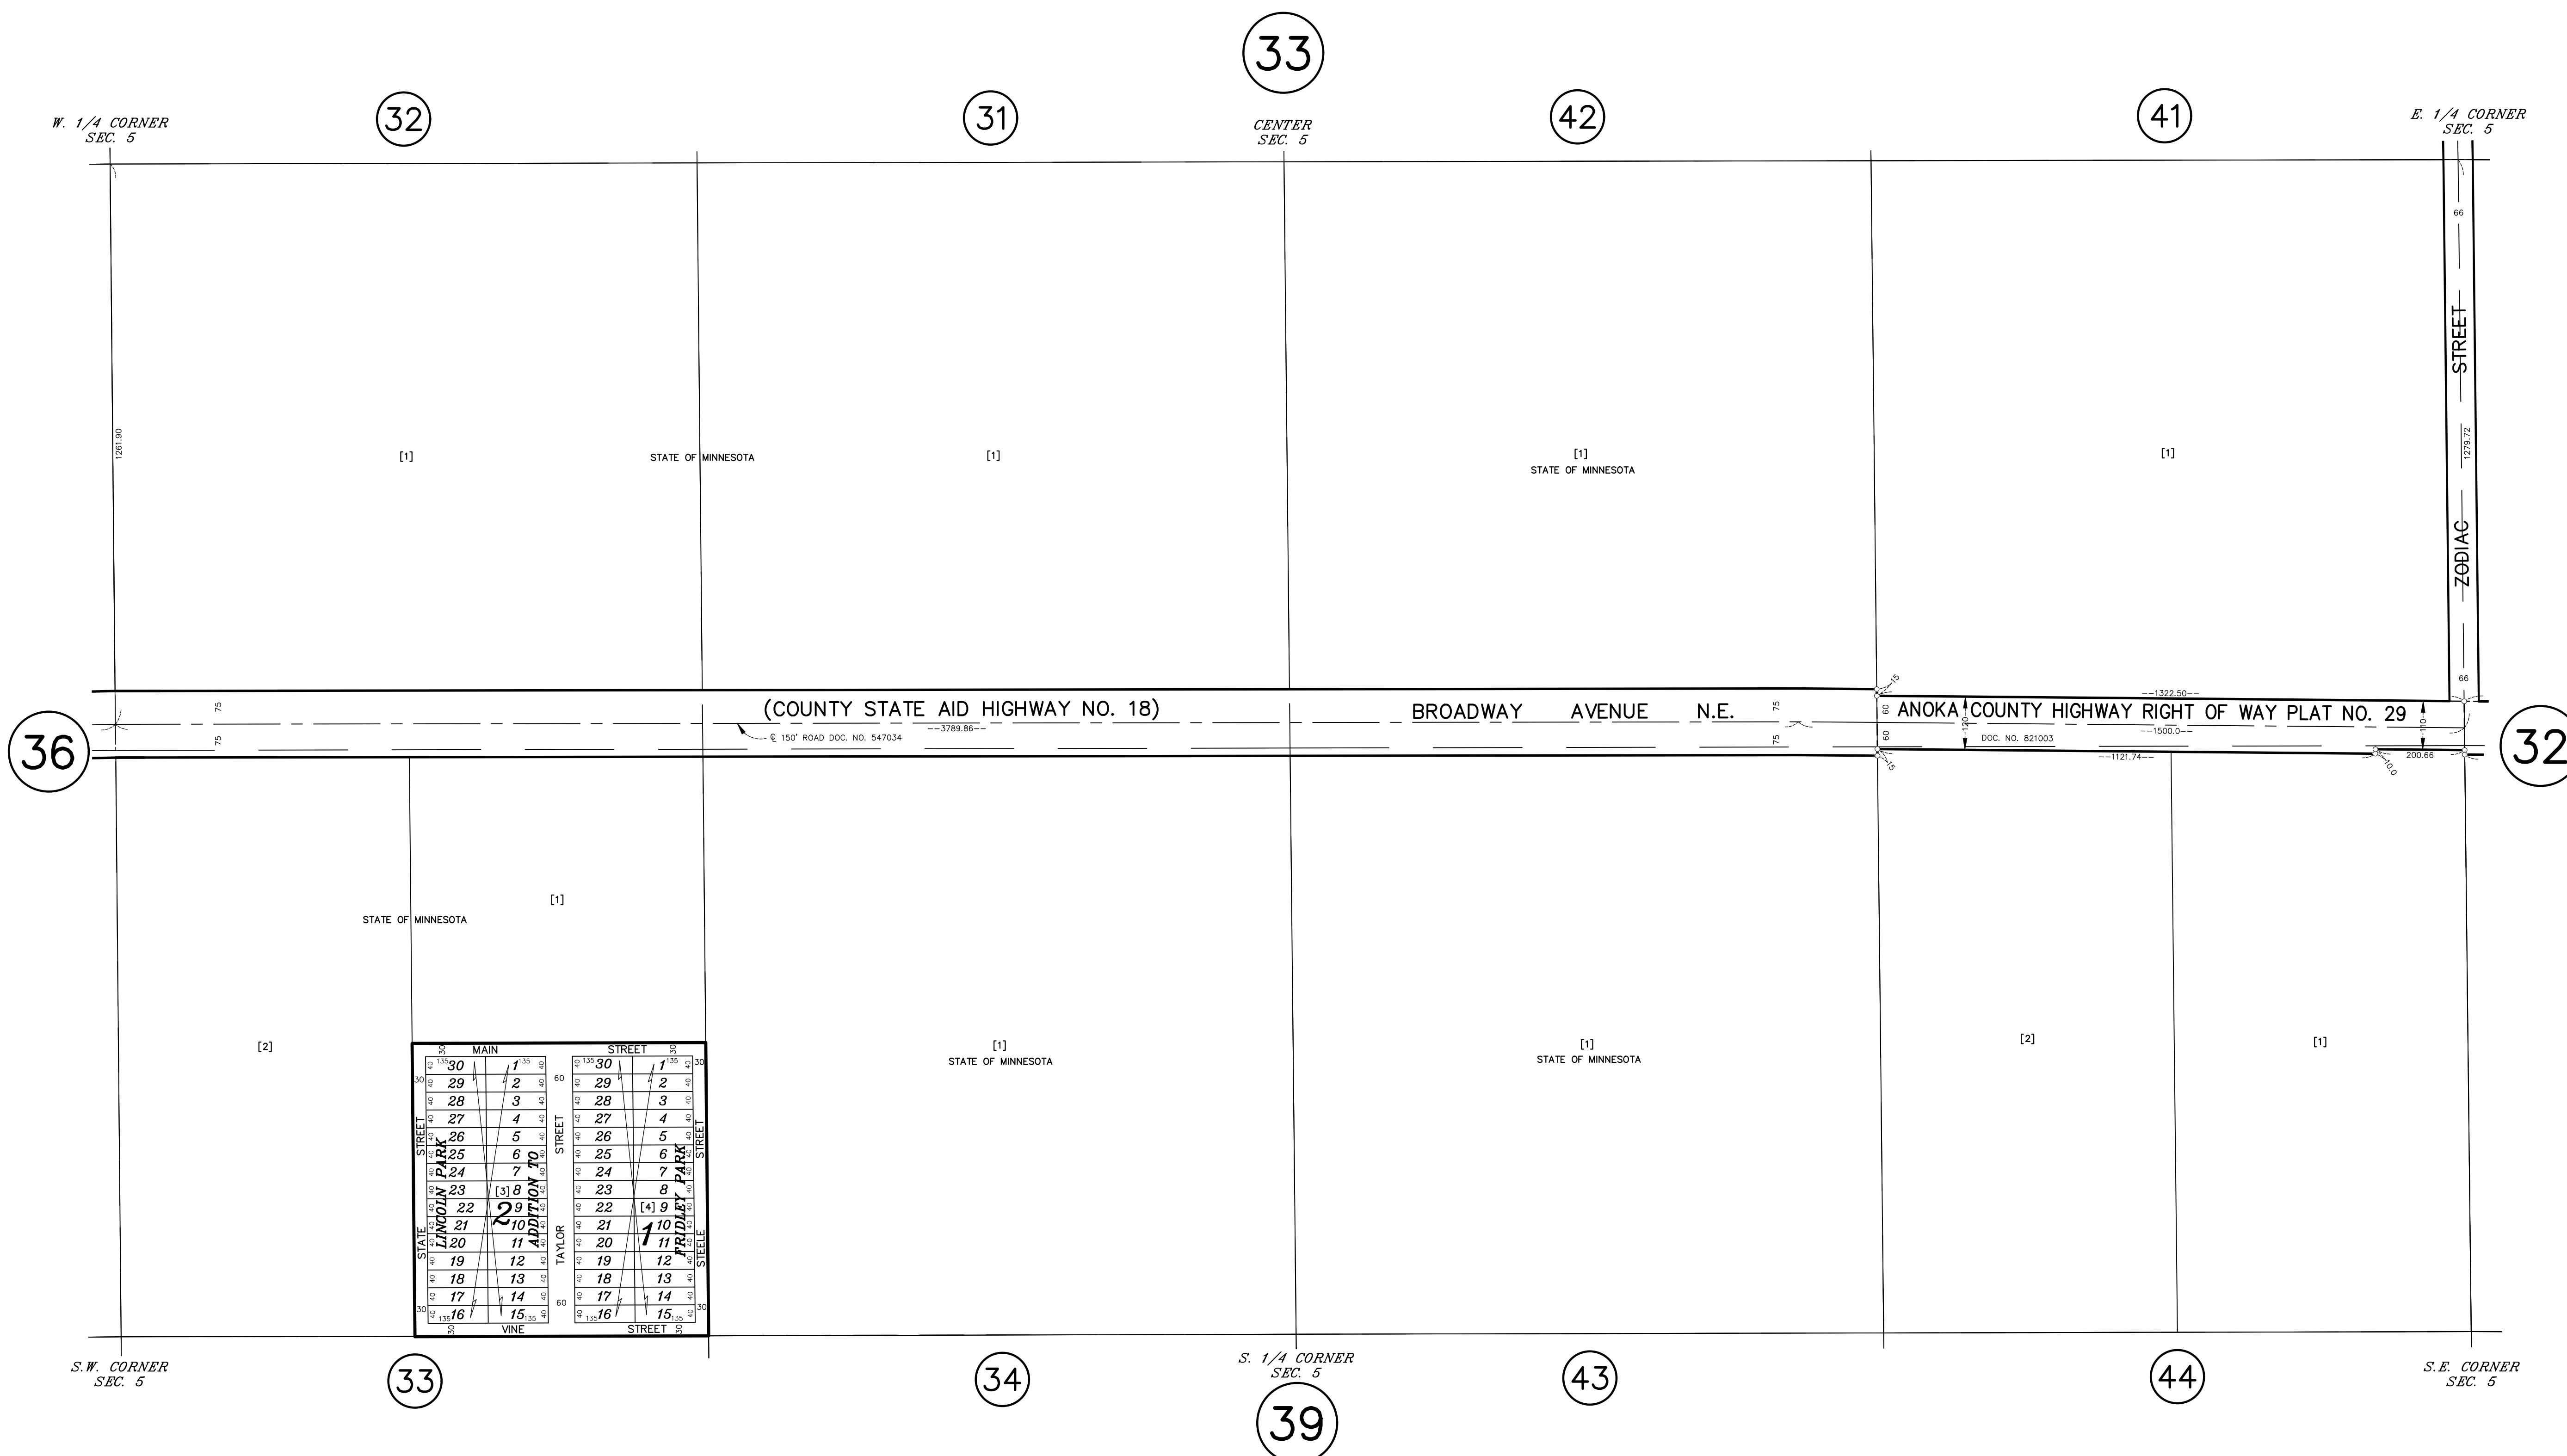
33

W. 1/4 CORNER
SEC. 5

32

31

CENTER
SEC. 5

42

41

E. 1/4 CORNER
SEC. 5

1261.90

[1]

STATE OF MINNESOTA

[1]

[1]
STATE OF MINNESOTA

[1]

66

STREET

1279.72

ZODIAC

66

36

75

75

(COUNTY STATE AID HIGHWAY NO. 18)

BROADWAY AVENUE N.E.

℄ 150' ROAD DOC. NO. 547034

--3789.86--

75

75

15

60

60

15

ANOKA COUNTY HIGHWAY RIGHT OF WAY PLAT NO. 29

120

--1322.50--

--1500.0--

DOC. NO. 821003

--1121.74--

110

10.0

200.66

32

STATE OF MINNESOTA

[1]

[2]

[1]
STATE OF MINNESOTA

[1]
STATE OF MINNESOTA

[2]

[1]

MAIN

STREET

STATE

STREET

LINCOLN PARK

ADDITION TO

FRIDLEY PARK

TAYLOR

STREET

STEELE

STREET

2

1

[3]

[4]

30 1
29 2
28 3
27 4
26 5
25 6
24 7
23 8
22 9
21 10
20 11
19 12
18 13
17 14
16 15

30 1
29 2
28 3
27 4
26 5
25 6
24 7
23 8
22 9
21 10
20 11
19 12
18 13
17 14
16 15

135

40

30

60

VINE

STREET

S.W. CORNER
SEC. 5

33

34

S. 1/4 CORNER
SEC. 5

39

43

44

S.E. CORNER
SEC. 5